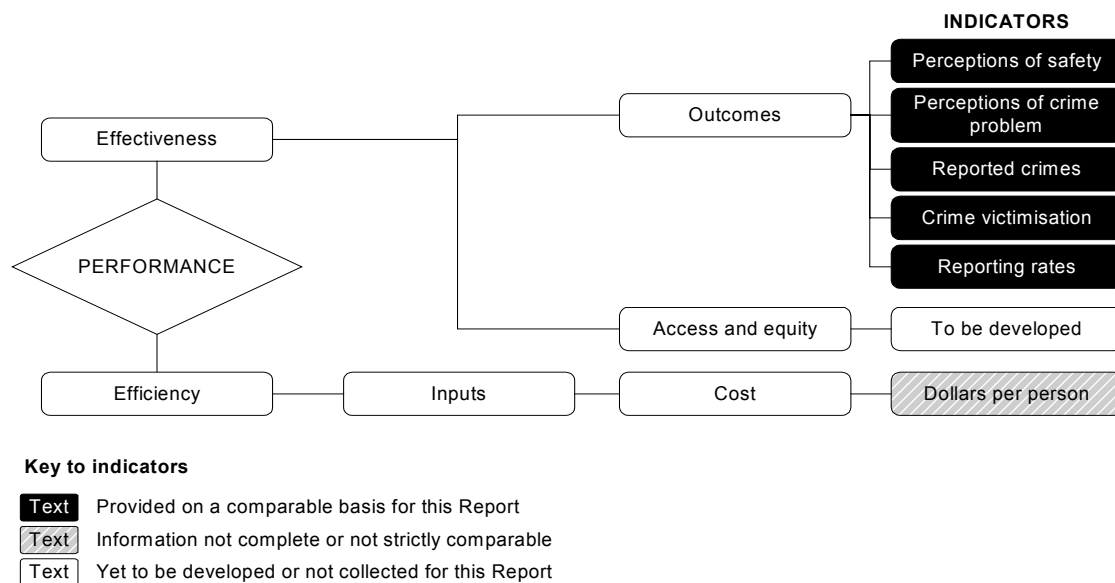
INDICATORS

Effectiveness

PERFORMANCE

Efficiency

Outcomes

Access and equity

Inputs

Cost

Perceptions of safety

Perceptions of crime problem

Reported crimes

Crime victimisation

Reporting rates

To be developed

Dollars per person

Key to indicators

Text Provided on a comparable basis for this Report

Text Information not complete or not strictly comparable

Text Yet to be developed or not collected for this Report